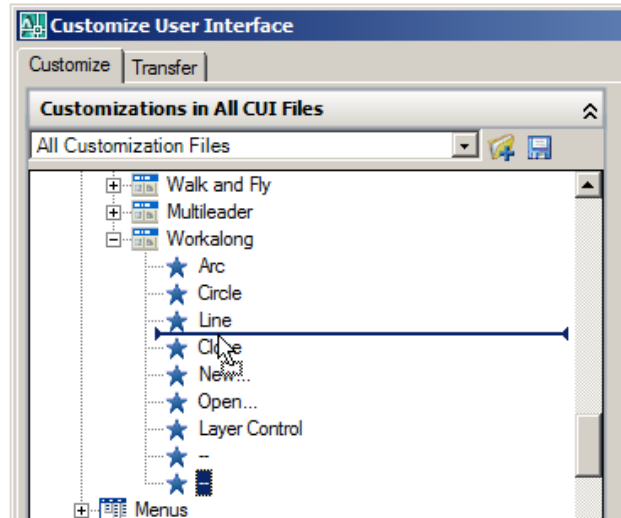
Customize User Interface

Customize | Transfer

Customizations in All CUI Files

All Customization Files

Walk and Fly
Multileader
Workalong
Arc
Circle
Line
Close
New...
Open...
Layer Control
--
--
Menus